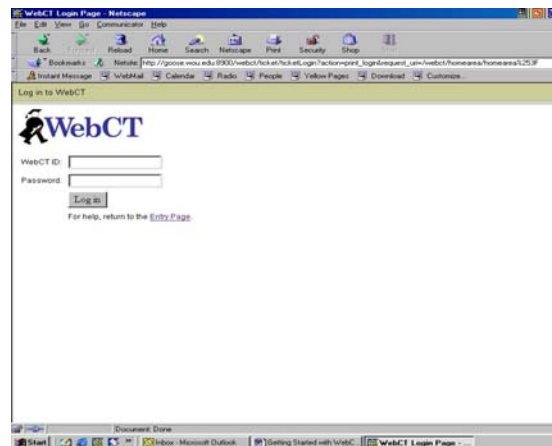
WebCT Login Page - Netscape
File Edit View Go Communicator Help
Back Forward Reload Home Search Netscape Print Security Shop Stop
Bookmarks Netsite: http://goose.wou.edu:8900/webct/ticket/ticketLogin?action=print_login&request_uri=/webct/homearea/homearea%253F
Instant Message WebMail Calendar Radio People Yellow Pages Download Customize...
Log in to WebCT
WebCT
WebCT ID:
Password:
Log in
For help, return to the Entry Page.
Document: Done
Start Inbox - Microsoft Outlook Getting Started with WebC WebCT Login Page - ...